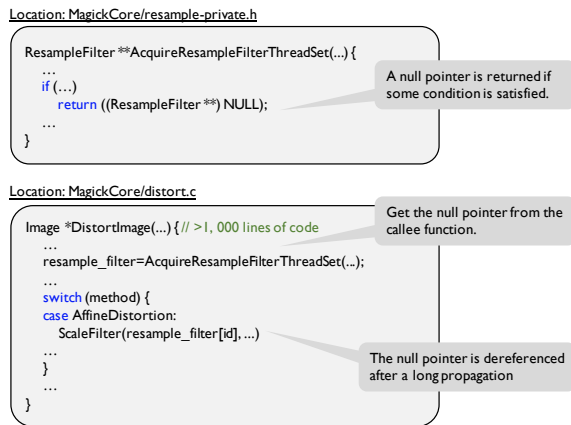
Location: MagickCore/resample-private.h

ResampleFilter **AcquireResampleFilterThreadSet(...) {
…
if (…)
return ((ResampleFilter **) NULL);
…
}

A null pointer is returned if some condition is satisfied.

Location: MagickCore/distort.c

Image *DistortImage(...) { // >1, 000 lines of code
…
resample_filter=AcquireResampleFilterThreadSet(...);
…
switch (method) {
case AffineDistortion:
ScaleFilter(resample_filter[id], ...)
…
}
…
}

Get the null pointer from the callee function.

The null pointer is dereferenced after a long propagation